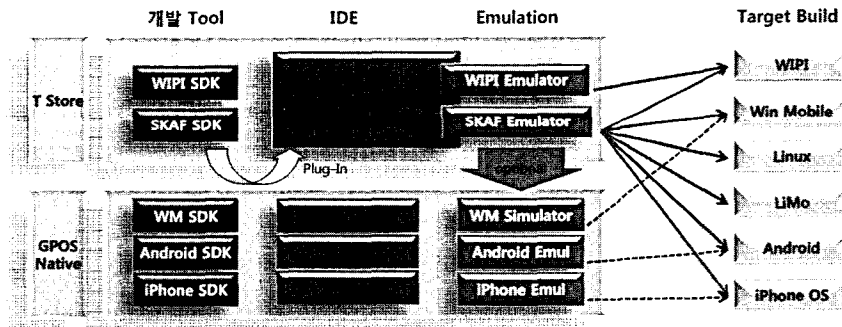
개발 Tool
IDE
Emulation
Target Build

T Store
WIPI SDK
SKAF SDK
Plug-In
WIPI Emulator
SKAF Emulator

GPOS Native
WM SDK
Android SDK
iPhone SDK
WM Simulator
Android Emul
iPhone Emul

WIPI
Win Mobile
Linux
LiMo
Android
iPhone OS